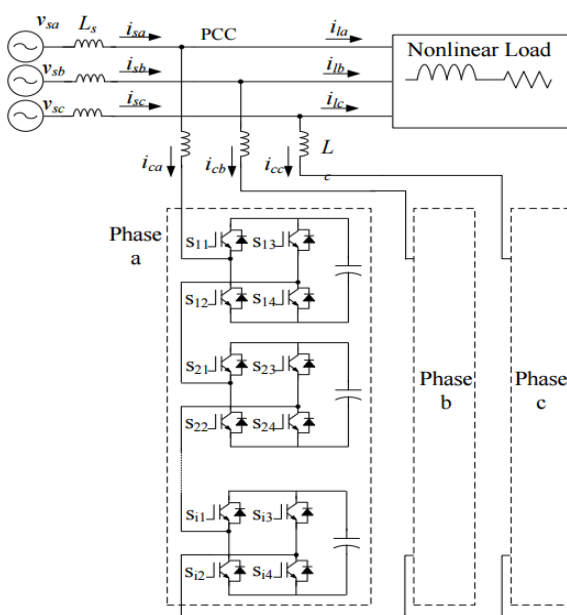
$v_{sa}$ $L_s$ $i_{sa}$ PCC $i_{la}$
Nonlinear Load
$v_{sb}$ $i_{sb}$ $i_{lb}$
$v_{sc}$ $i_{sc}$ $i_{lc}$
$i_{ca}$ $i_{cb}$ $i_{cc}$ $L_c$

Phase a
$S_{11}$ $S_{13}$
$S_{12}$ $S_{14}$
$S_{21}$ $S_{23}$
$S_{22}$ $S_{24}$
$S_{i1}$ $S_{i3}$
$S_{i2}$ $S_{i4}$

Phase b

Phase c